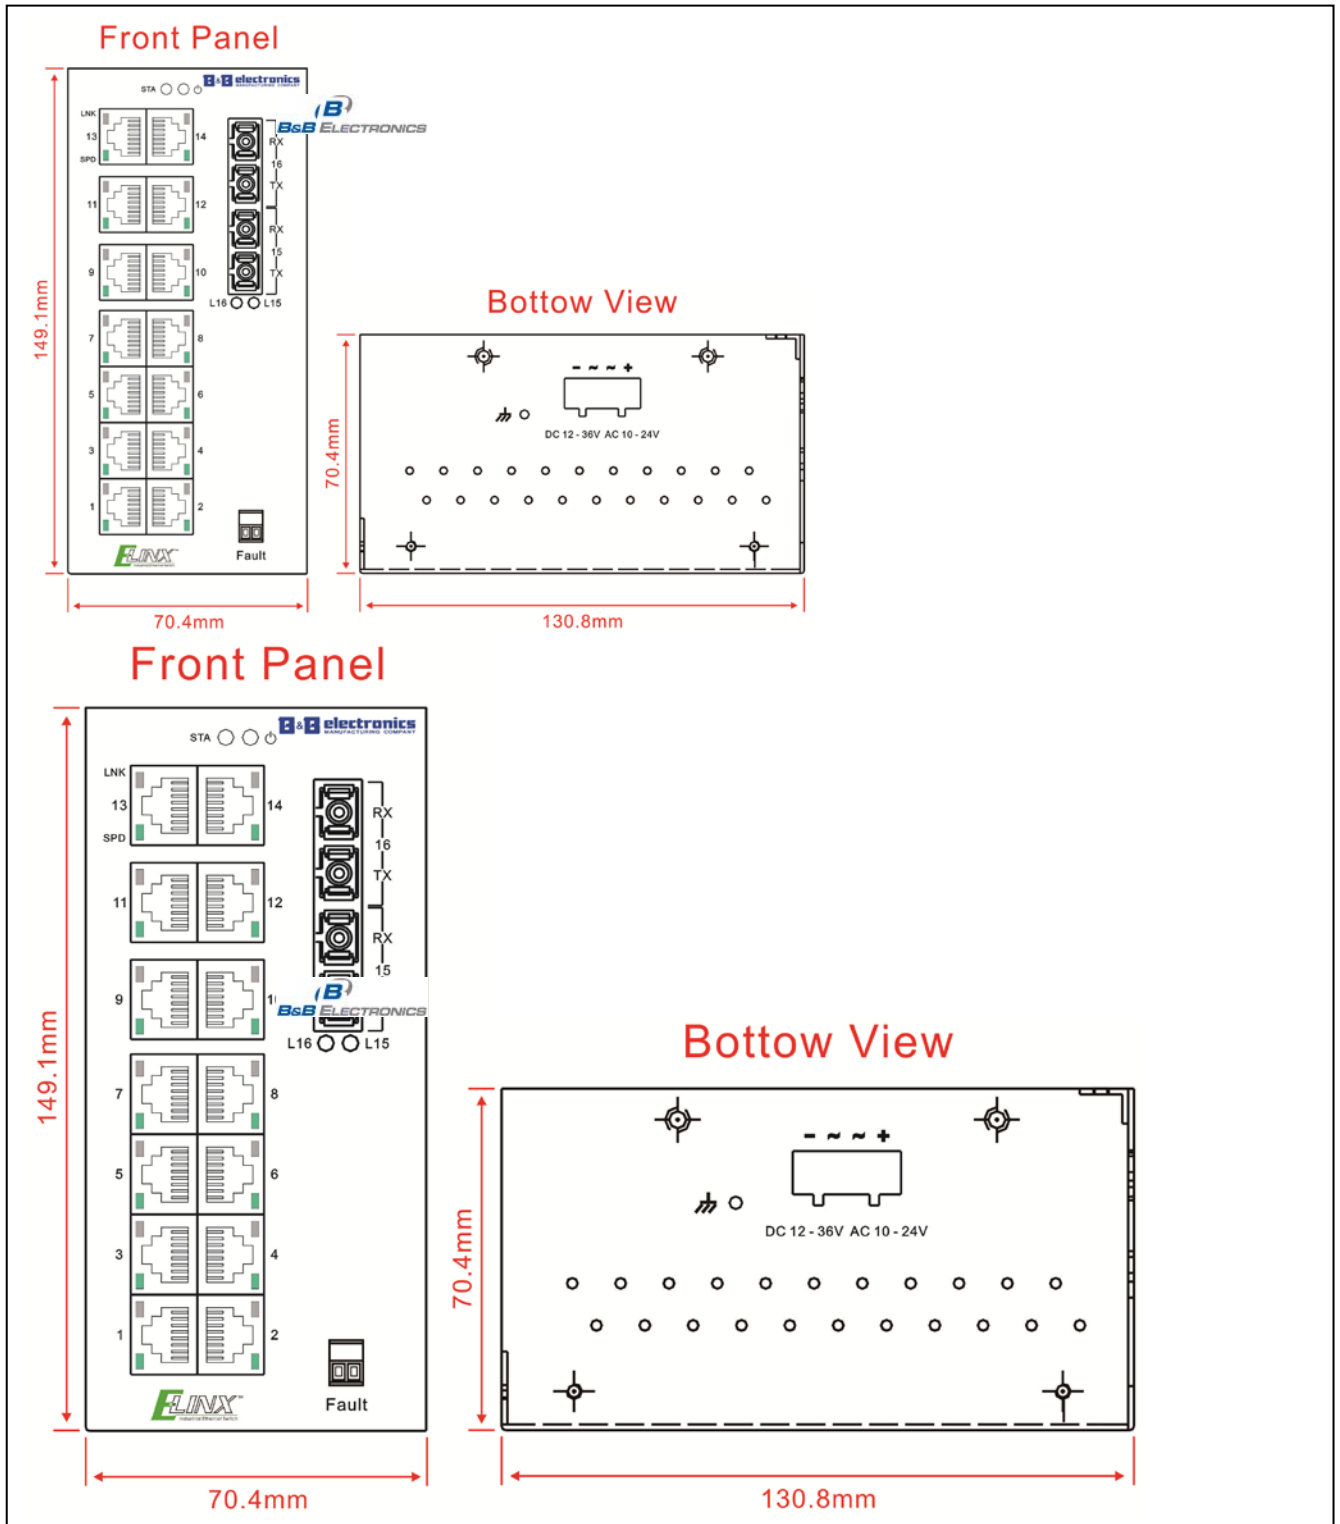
Front Panel

STA

B&B electronics MANUFACTURING COMPANY

B&B ELECTRONICS

LNK
13
SPD
14
11
12
9
10
7
8
5
6
3
4
1
2

RX
16
TX
RX
15
TX
L16 L15

ELINX

Fault

149.1mm

70.4mm

Bottow View

- ~ ~ +

DC 12 - 36V AC 10 - 24V

70.4mm

130.8mm

Front Panel

STA

B&B electronics MANUFACTURING COMPANY

LNK
13
SPD
14
11
12
9
1
7
8
5
6
3
4
1
2

RX
16
TX
RX
15

B&B ELECTRONICS

L16 L15

ELINX

Fault

149.1mm

70.4mm

Bottow View

- ~ ~ +

DC 12 - 36V AC 10 - 24V

70.4mm

130.8mm